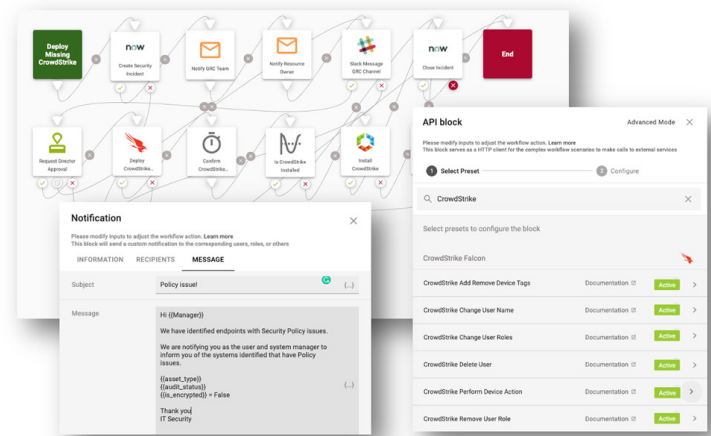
Deploy Missing CrowdStrike

now
Create Security Incident

Notify GRC Team

Notify Resource Owner

Slack Message GRC Channel

now
Close Incident

End

Request Director Approval

Deploy CrowdStrike...

Confirm CrowdStrik...

Is CrowdStrike Installed

Install CrowdStrike

API block
Advanced Mode

Please modify inputs to adjust the workflow action. Learn more
This block serves as a HTTP client for the complex workflow scenarios to make calls to external services

1 Select Preset
2 Configure

CrowdStrike

Select presets to configure the block

CrowdStrike Falcon

| | | |
|---|---|---|
| CrowdStrike Add Remove Device Tags | Documentation | Active |
| CrowdStrike Change User Name | Documentation | Active |
| CrowdStrike Change User Roles | Documentation | Active |
| CrowdStrike Delete User | Documentation | Active |
| CrowdStrike Perform Device Action | Documentation | Active |
| CrowdStrike Remove User Role | Documentation | Active |

Notification

Please modify inputs to adjust the workflow action. Learn more
This block will send a custom notification to the corresponding users, roles, or others

INFORMATION RECIPIENTS MESSAGE

Subject
Policy issue!
{...}

Message
Hi {{Manager}}

We have identified endpoints with Security Policy issues.

We are notifying you as the user and system manager to inform you of the systems identified that have Policy issues.

{{asset_type}}
{{audit_status}}
{{is_encrypted}} = False
{...}

Thank you
IT Security